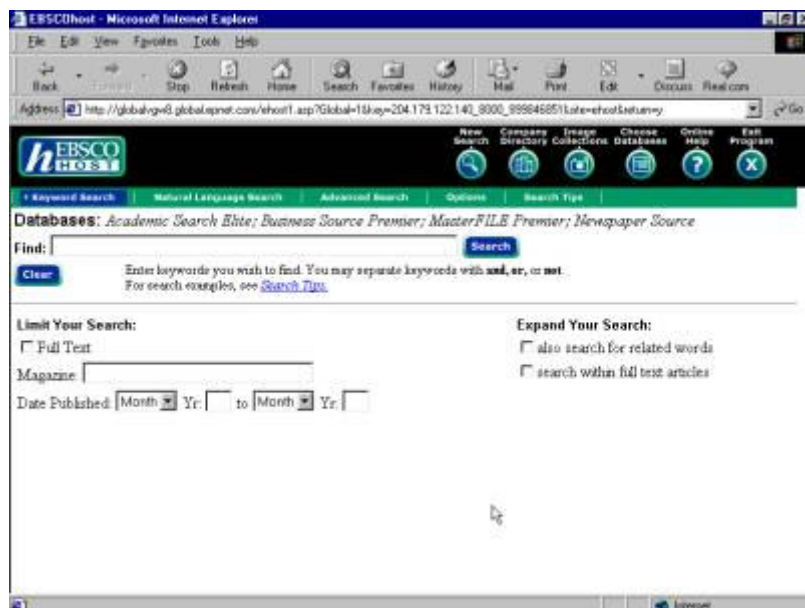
EBSCOhost - Microsoft Internet Explorer

File Edit View Favorites Tools Help

Back Forward Stop Refresh Home Search Favorites History Mail Print Edit Discuss Real.com

Address http://globalvgw8.global.epnet.com/ehost1.asp?Global=1&key=204.179.122.140_8000_999846851&site=ehost&return=y Go

EBSCO HOST

New Search Company Directory Image Collections Choose Databases Online Help Exit Program

• Keyword Search | Natural Language Search | Advanced Search | Options | Search Tips

Databases: Academic Search Elite; Business Source Premier; MasterFILE Premier; Newspaper Source

Find: Search

Clear

Enter keywords you wish to find. You may separate keywords with and, or, or not. For search examples, see Search Tips.

Limit Your Search:

Full Text

Magazine

Date Published Month Yr: to Month Yr:

Expand Your Search:

also search for related words

search within full text articles

Internet